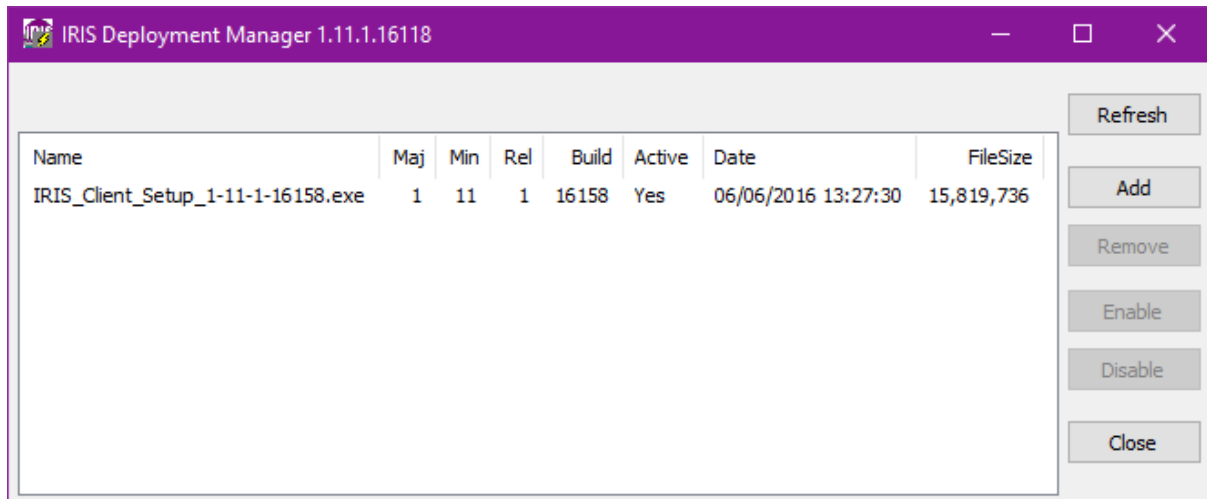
IRIS Deployment Manager 1.11.1.16118

| Name | Maj | Min | Rel | Build | Active | Date | FileSize |
|---|---|---|---|---|---|---|---|
| IRIS_Client_Setup_1-11-1-16158.exe | 1 | 11 | 1 | 16158 | Yes | 06/06/2016 13:27:30 | 15,819,736 |

Refresh
Add
Remove
Enable
Disable
Close